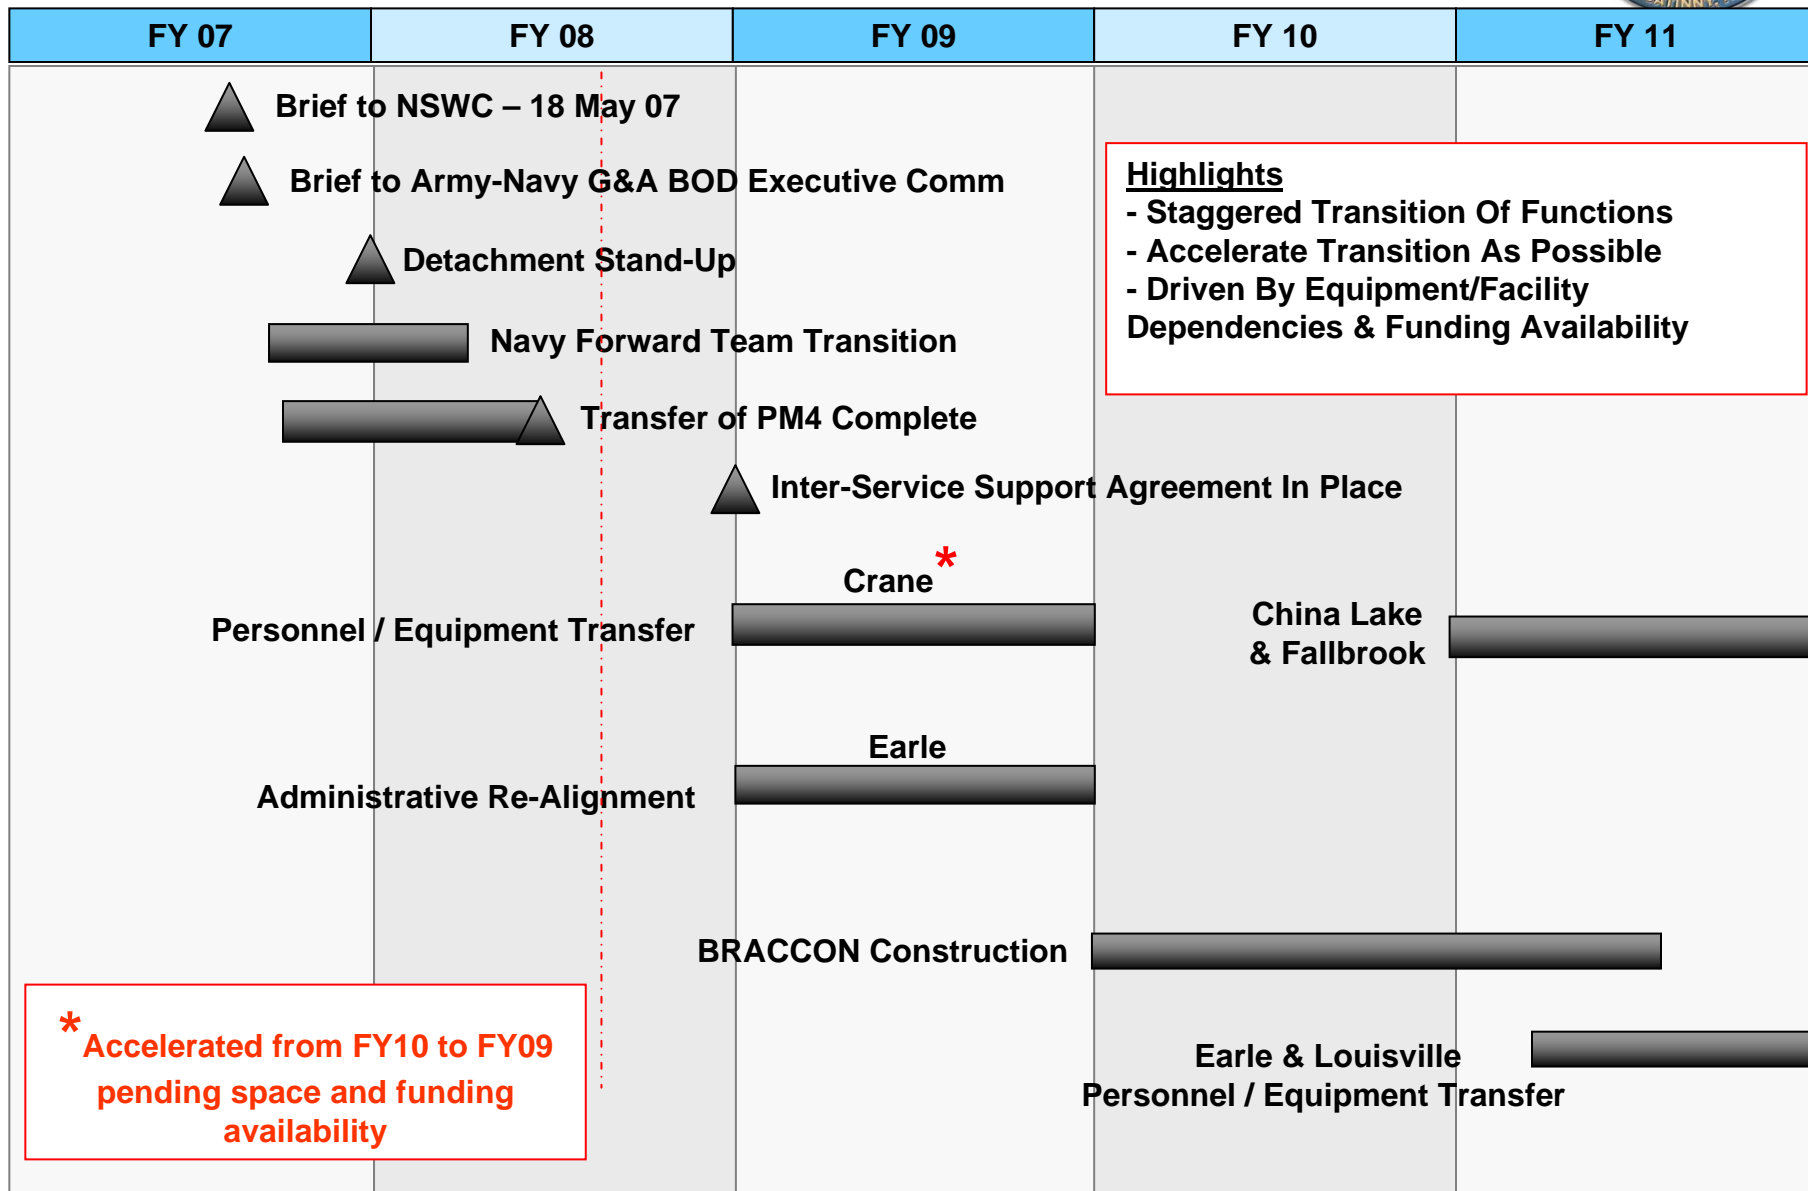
| FY 07 | FY 08 | FY 09 | FY 10 | FY 11 |
|---|---|---|---|---|

Brief to NSWC – 18 May 07

Brief to Army-Navy G&A BOD Executive Comm

Detachment Stand-Up

Navy Forward Team Transition

Transfer of PM4 Complete

Inter-Service Support Agreement In Place

Highlights
- Staggered Transition Of Functions
- Accelerate Transition As Possible
- Driven By Equipment/Facility Dependencies & Funding Availability

Crane *

Personnel / Equipment Transfer

China Lake & Fallbrook

Earle

Administrative Re-Alignment

BRACCON Construction

* Accelerated from FY10 to FY09 pending space and funding availability

Earle & Louisville Personnel / Equipment Transfer